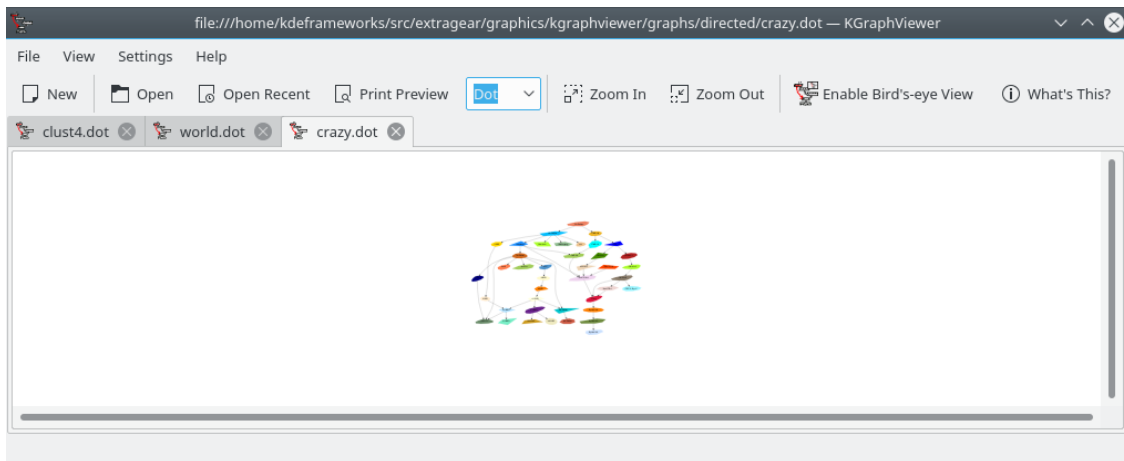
file:///home/kdeframeworks/src/extragear/graphics/kgraphviewer/graphs/directed/crazy.dot — KGraphViewer

File View Settings Help

New Open Open Recent Print Preview Dot Zoom In Zoom Out Enable Bird's-eye View What's This?

clust4.dot world.dot crazy.dot